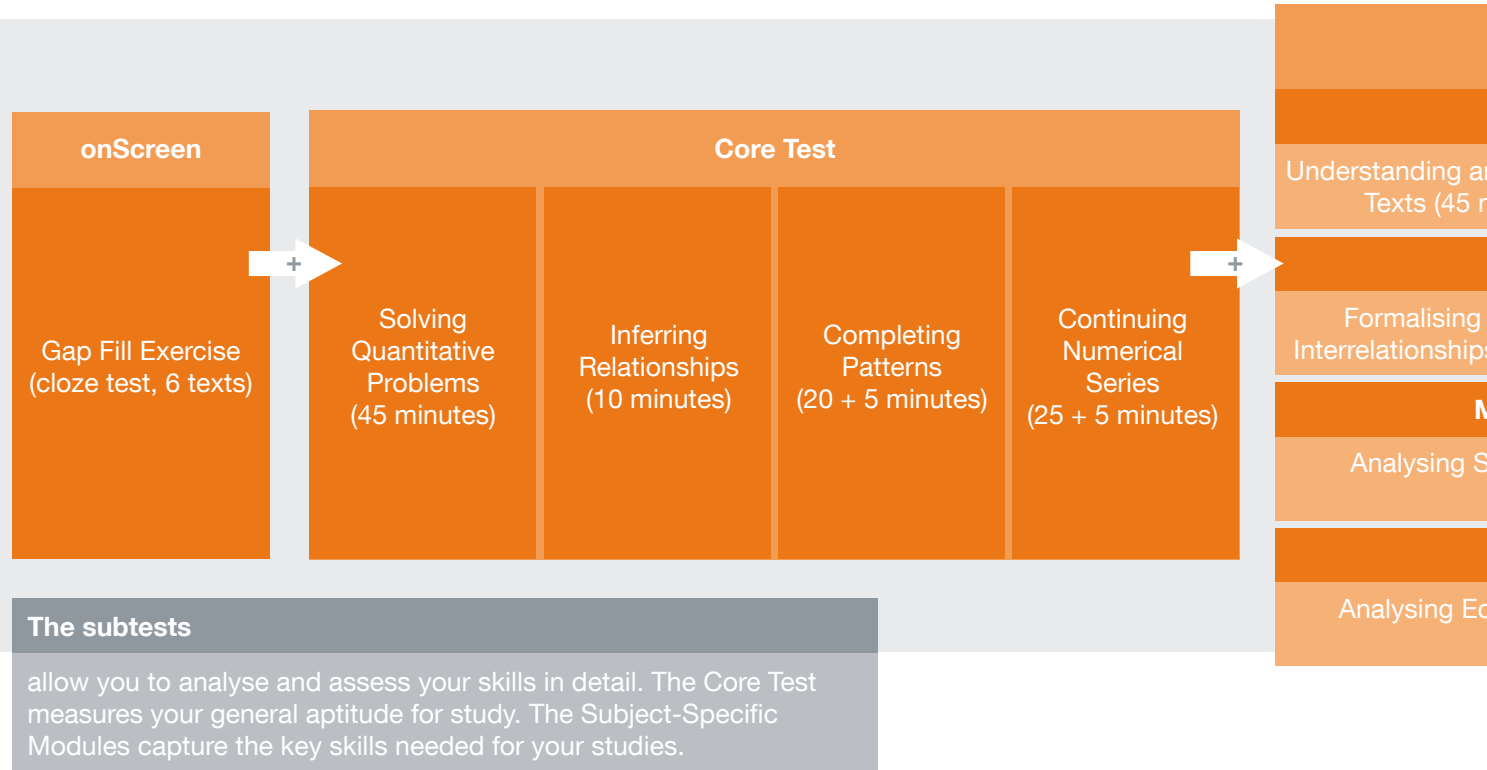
onScreen

Gap Fill Exercise (cloze test, 6 texts)

+

Core Test

Solving Quantitative Problems (45 minutes)

Inferring Relationships (10 minutes)

Completing Patterns (20 + 5 minutes)

Continuing Numerical Series (25 + 5 minutes)

+

Understanding a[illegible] Texts (45 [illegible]

Formalising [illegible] Interrelationships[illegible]

M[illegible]

Analysing S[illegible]

Analysing Ec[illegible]

The subtests

allow you to analyse and assess your skills in detail. The Core Test measures your general aptitude for study. The Subject-Specific Modules capture the key skills needed for your studies.